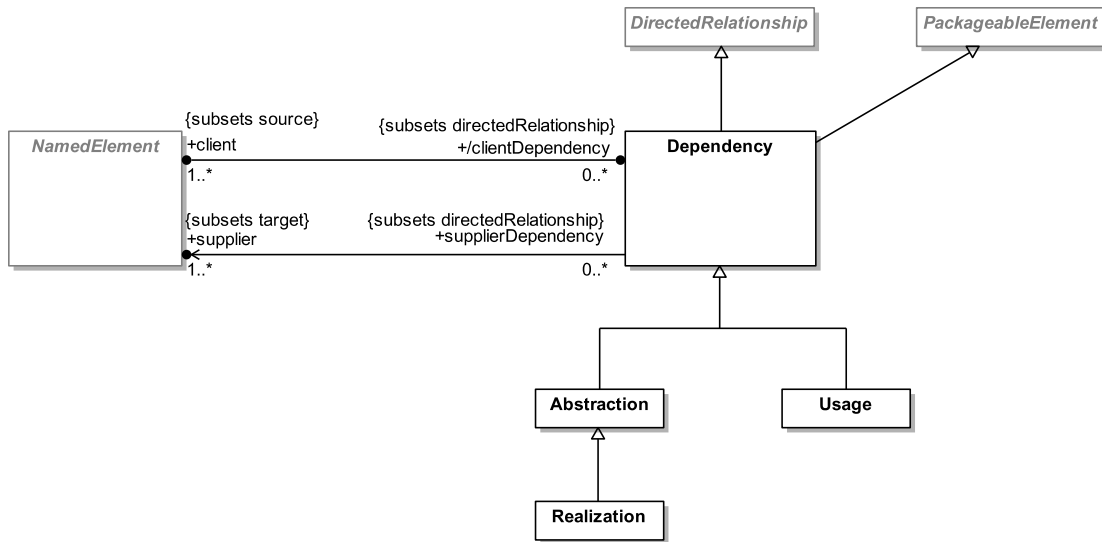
DirectedRelationship

PackageableElement

NamedElement

{subsets source}
+client
1..*

{subsets directedRelationship}
+/clientDependency
0..*

Dependency

{subsets target}
+supplier
1..*

{subsets directedRelationship}
+supplierDependency
0..*

Abstraction

Usage

Realization